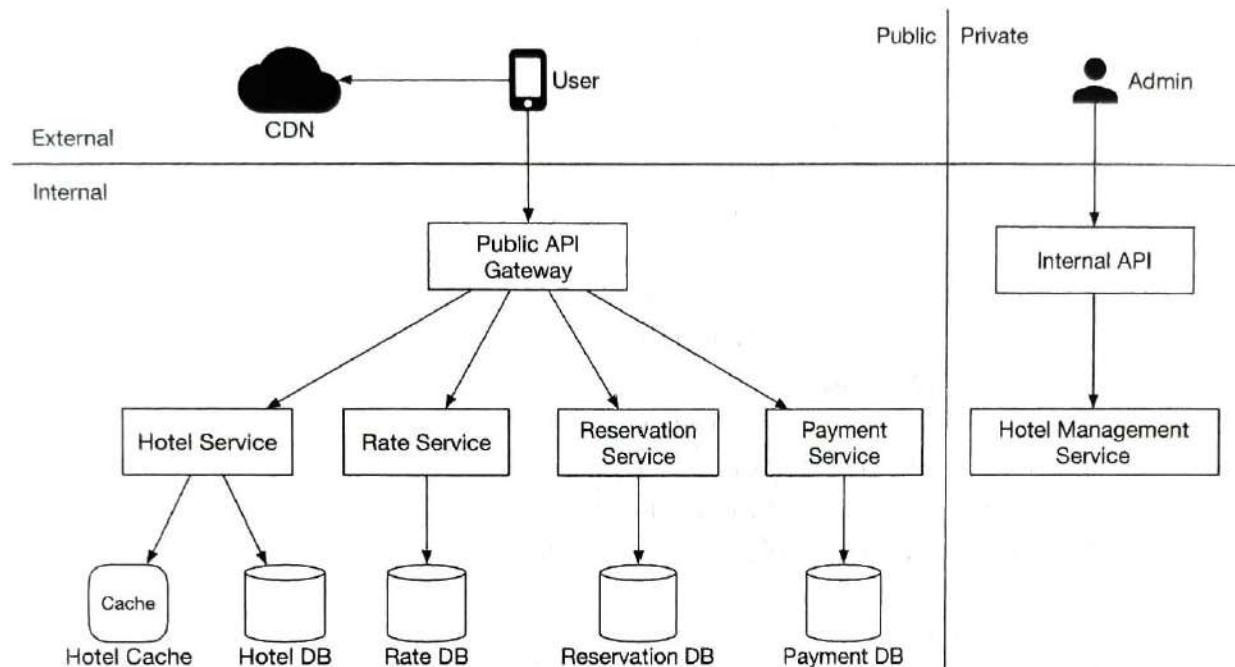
Public | Private

User

Admin

CDN

External

Internal

Public API Gateway

Internal API

Hotel Service

Rate Service

Reservation Service

Payment Service

Hotel Management Service

Cache

Hotel Cache

Hotel DB

Rate DB

Reservation DB

Payment DB